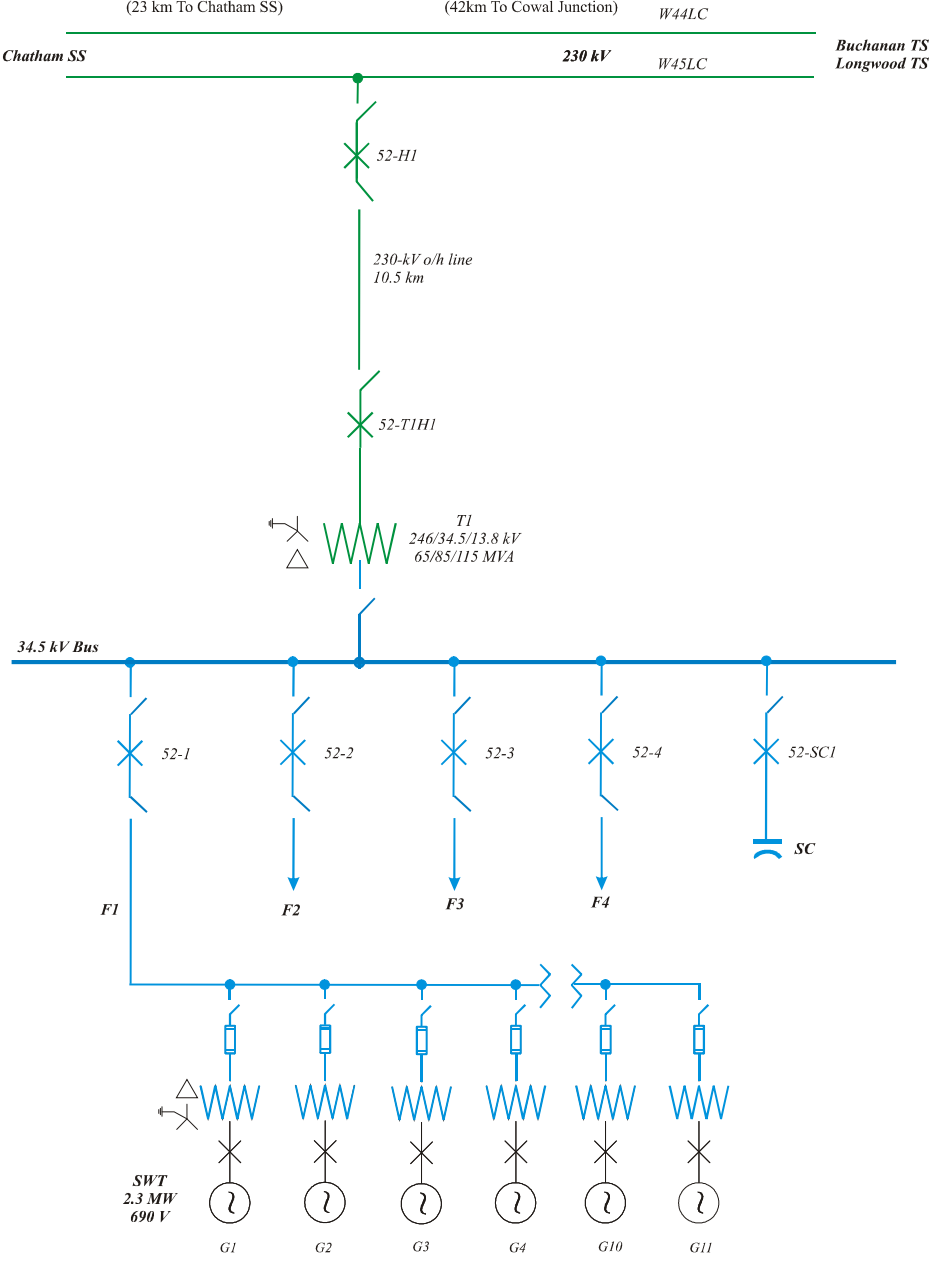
(23 km To Chatham SS)

(42km To Cowal Junction)

W44LC

Chatham SS

230 kV

W45LC

Buchanan TS
Longwood TS

52-H1

230-kV o/h line
10.5 km

52-T1H1

T1
246/34.5/13.8 kV
65/85/115 MVA

34.5 kV Bus

52-1

52-2

52-3

52-4

52-SC1

SC

F1

F2

F3

F4

SWT
2.3 MW
690 V

G1

G2

G3

G4

G10

G11